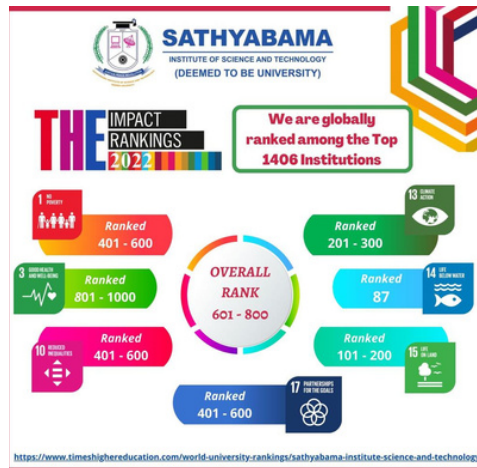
SATHYABAMA
INSTITUTE OF SCIENCE AND TECHNOLOGY
(DEEMED TO BE UNIVERSITY)

THE IMPACT RANKINGS 2022

We are globally ranked among the Top 1406 Institutions

1 NO POVERTY
Ranked 401 - 600

13 CLIMATE ACTION
Ranked 201 - 300

3 GOOD HEALTH AND WELL-BEING
Ranked 801 - 1000

OVERALL RANK 601 - 800

14 LIFE BELOW WATER
Ranked 87

10 REDUCED INEQUALITIES
Ranked 401 - 600

15 LIFE ON LAND
Ranked 101 - 200

17 PARTNERSHIPS FOR THE GOALS
Ranked 401 - 600

https://www.timeshighereducation.com/world-university-rankings/sathyabama-institute-science-and-technolog